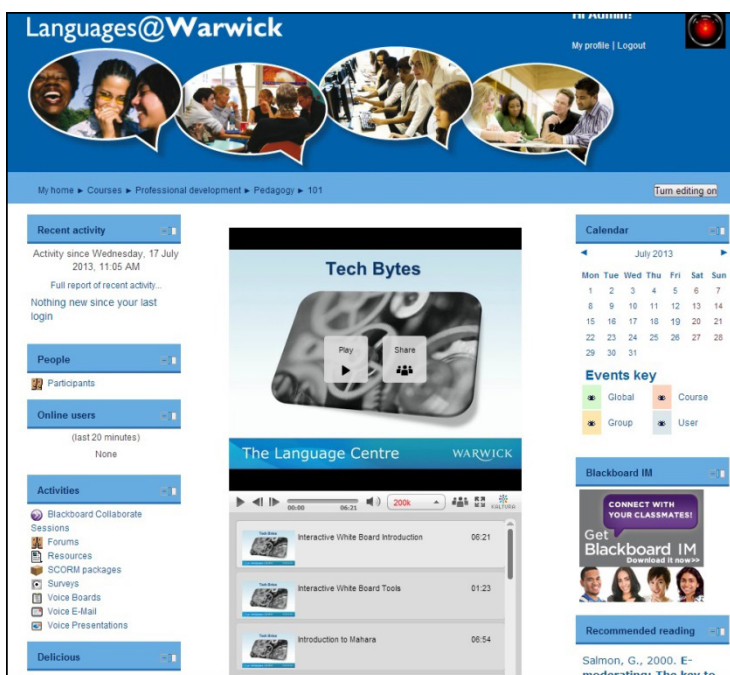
Languages@Warwick

Hi Admin!
My profile | Logout

My home ► Courses ► Professional development ► Pedagogy ► 101

Turn editing on

Recent activity

Activity since Wednesday, 17 July 2013, 11:05 AM

Full report of recent activity...

Nothing new since your last login

People

Participants

Online users

(last 20 minutes)

None

Activities

Blackboard Collaborate Sessions
Forums
Resources
SCORM packages
Surveys
Voice Boards
Voice E-Mail
Voice Presentations

Delicious

Tech Bytes

Play
Share

The Language Centre
WARWICK

00:00 06:21 200k KALTURA

Interactive White Board Introduction 06:21

Interactive White Board Tools 01:23

Introduction to Mahara 06:54

Calendar

July 2013

| Mon | Tue | Wed | Thu | Fri | Sat | Sun |
|---|---|---|---|---|---|---|
| 1 | 2 | 3 | 4 | 5 | 6 | 7 |
| 8 | 9 | 10 | 11 | 12 | 13 | 14 |
| 15 | 16 | 17 | 18 | 19 | 20 | 21 |
| 22 | 23 | 24 | 25 | 26 | 27 | 28 |
| 29 | 30 | 31 | | | | |

Events key

Global
Course
Group
User

Blackboard IM

CONNECT WITH YOUR CLASSMATES!
Get Blackboard IM
Download it now>>

Recommended reading

Salmon, G., 2000. E-moderating: The key to